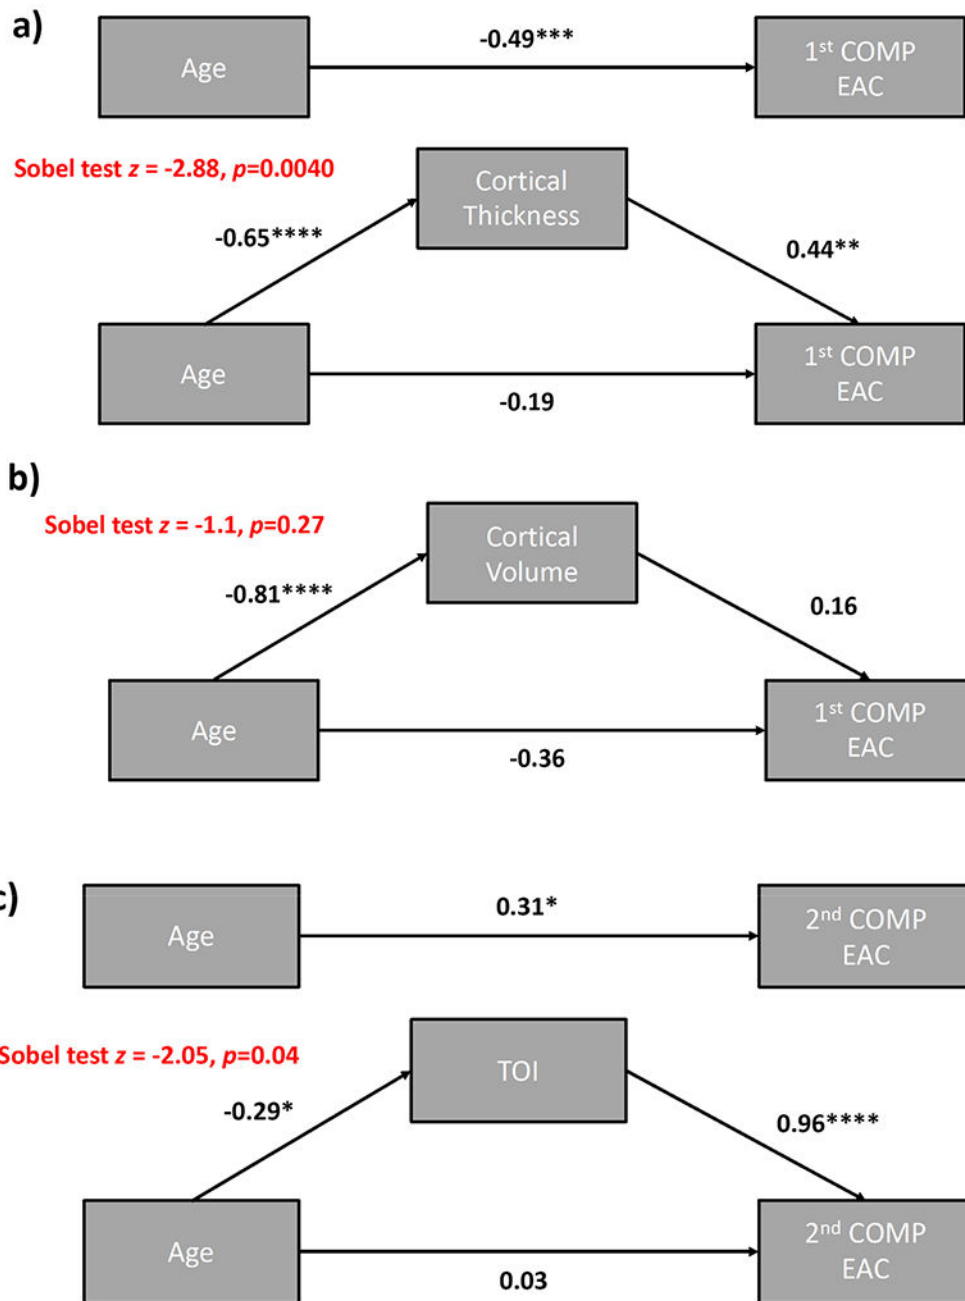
a)

Age

-0.49***

1$^{st}$ COMP EAC

Sobel test $z$ = -2.88, $p$=0.0040

Cortical Thickness

-0.65****

0.44**

Age

-0.19

1$^{st}$ COMP EAC

b)

Sobel test $z$ = -1.1, $p$=0.27

Cortical Volume

-0.81****

0.16

Age

-0.36

1$^{st}$ COMP EAC

c)

Age

0.31*

2$^{nd}$ COMP EAC

Sobel test $z$ = -2.05, $p$=0.04

TOI

-0.29*

0.96****

Age

0.03

2$^{nd}$ COMP EAC